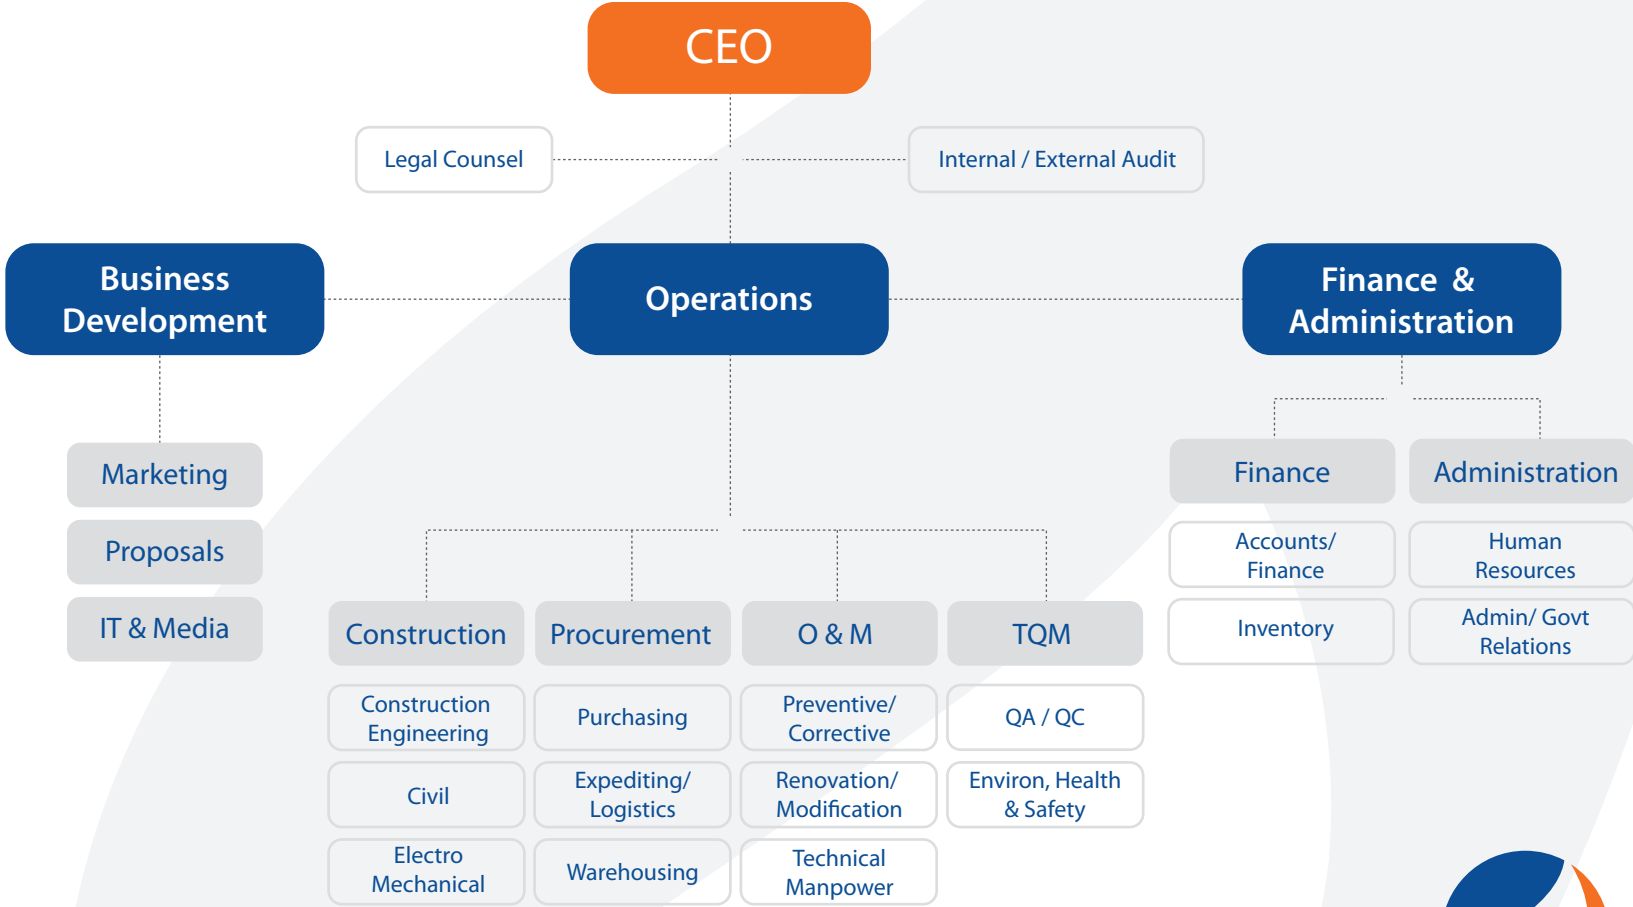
CEO

Legal Counsel

Internal / External Audit

Business Development

Operations

Finance & Administration

Marketing

Proposals

IT & Media

Finance

Administration

Accounts/ Finance

Human Resources

Inventory

Admin/ Govt Relations

Construction

Procurement

O & M

TQM

Construction Engineering

Purchasing

Preventive/ Corrective

QA / QC

Civil

Expediting/ Logistics

Renovation/ Modification

Environ, Health & Safety

Electro Mechanical

Warehousing

Technical Manpower